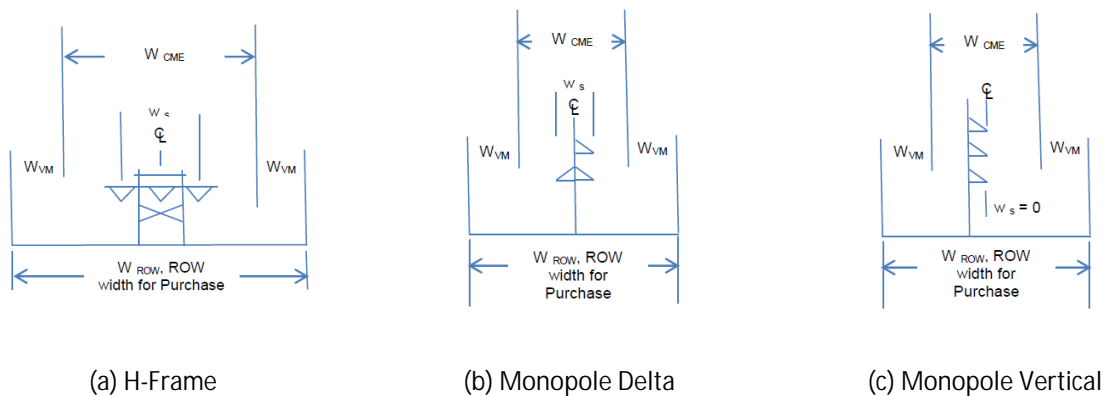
$W_{CME}$

$w_s$

℄

$W_{VM}$

$W_{VM}$

$W_{ROW}$, ROW width for Purchase

(a) H-Frame

$W_{CME}$

$w_s$

℄

$W_{VM}$

$W_{VM}$

$W_{ROW}$, ROW width for Purchase

(b) Monopole Delta

$W_{CME}$

℄

$W_{VM}$

$W_{VM}$

$w_s = 0$

$W_{ROW}$, ROW width for Purchase

(c) Monopole Vertical